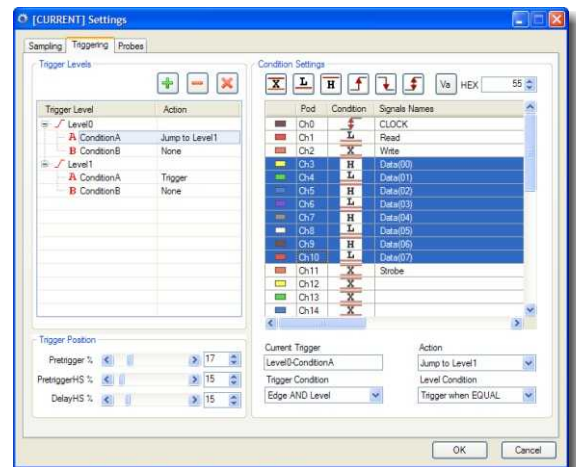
[CURRENT] Settings

Sampling | Triggering | Probes

Trigger Levels

| Trigger Level | Action |
|---|---|
| Level0 | |
| A ConditionA | Jump to Level1 |
| B ConditionB | None |
| Level1 | |
| A ConditionA | Trigger |
| B ConditionB | None |

Trigger Position

Pretrigger % 17

PretriggerHS % 15

DelayHS % 15

Condition Settings

X L H Va HEX 55

| Pod | Condition | Signals Names |
|---|---|---|
| Ch0 | | CLOCK |
| Ch1 | L | Read |
| Ch2 | X | Write |
| Ch3 | H | Data(00) |
| Ch4 | L | Data(01) |
| Ch5 | H | Data(02) |
| Ch6 | L | Data(03) |
| Ch7 | H | Data(04) |
| Ch8 | L | Data(05) |
| Ch9 | H | Data(06) |
| Ch10 | L | Data(07) |
| Ch11 | X | Strobe |
| Ch12 | X | |
| Ch13 | X | |
| Ch14 | X | |

Current Trigger
Level0-ConditionA

Action
Jump to Level1

Trigger Condition
Edge AND Level

Level Condition
Trigger when EQUAL

OK Cancel